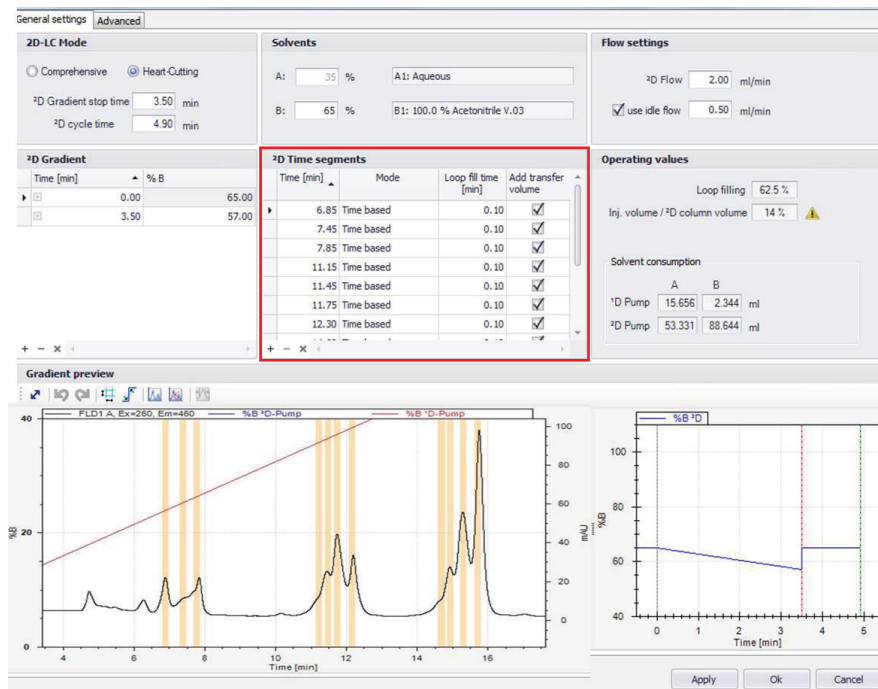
General settings | Advanced

2D-LC Mode
Comprehensive  Heart-Cutting
²D Gradient stop time 3.50 min
²D cycle time 4.90 min

Solvents
A: 35 % A1: Aqueous
B: 65 % B1: 100.0 % Acetonitrile V.03

Flow settings
²D Flow 2.00 ml/min
use idle flow 0.50 ml/min

²D Gradient

| Time [min] | % B |
|---|---|
| 0.00 | 65.00 |
| 3.50 | 57.00 |

²D Time segments

| Time [min] | Mode | Loop fill time [min] | Add transfer volume |
|---|---|---|---|
| 6.85 | Time based | 0.10 | ☑ |
| 7.45 | Time based | 0.10 | ☑ |
| 7.85 | Time based | 0.10 | ☑ |
| 11.15 | Time based | 0.10 | ☑ |
| 11.45 | Time based | 0.10 | ☑ |
| 11.75 | Time based | 0.10 | ☑ |
| 12.30 | Time based | 0.10 | ☑ |
| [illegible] | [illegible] | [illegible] | |

Operating values
Loop filling 62.5 %
Inj. volume / ²D column volume 14 %

Solvent consumption

| | A | B | |
|---|---|---|---|
| ¹D Pump | 15.656 | 2.344 | ml |
| ²D Pump | 53.331 | 88.644 | ml |

+ − ×
+ − ×

Gradient preview

FLD1 A, Ex=260, Em=460   %B ²D-Pump   %B ¹D-Pump
40 20 %B
100 80 60 40 20 0 mAU
4 6 8 10 12 14 16
Time [min]

%B ²D
100 80 60 40 %B
0 1 2 3 4 5
Time [min]

Apply   Ok   Cancel